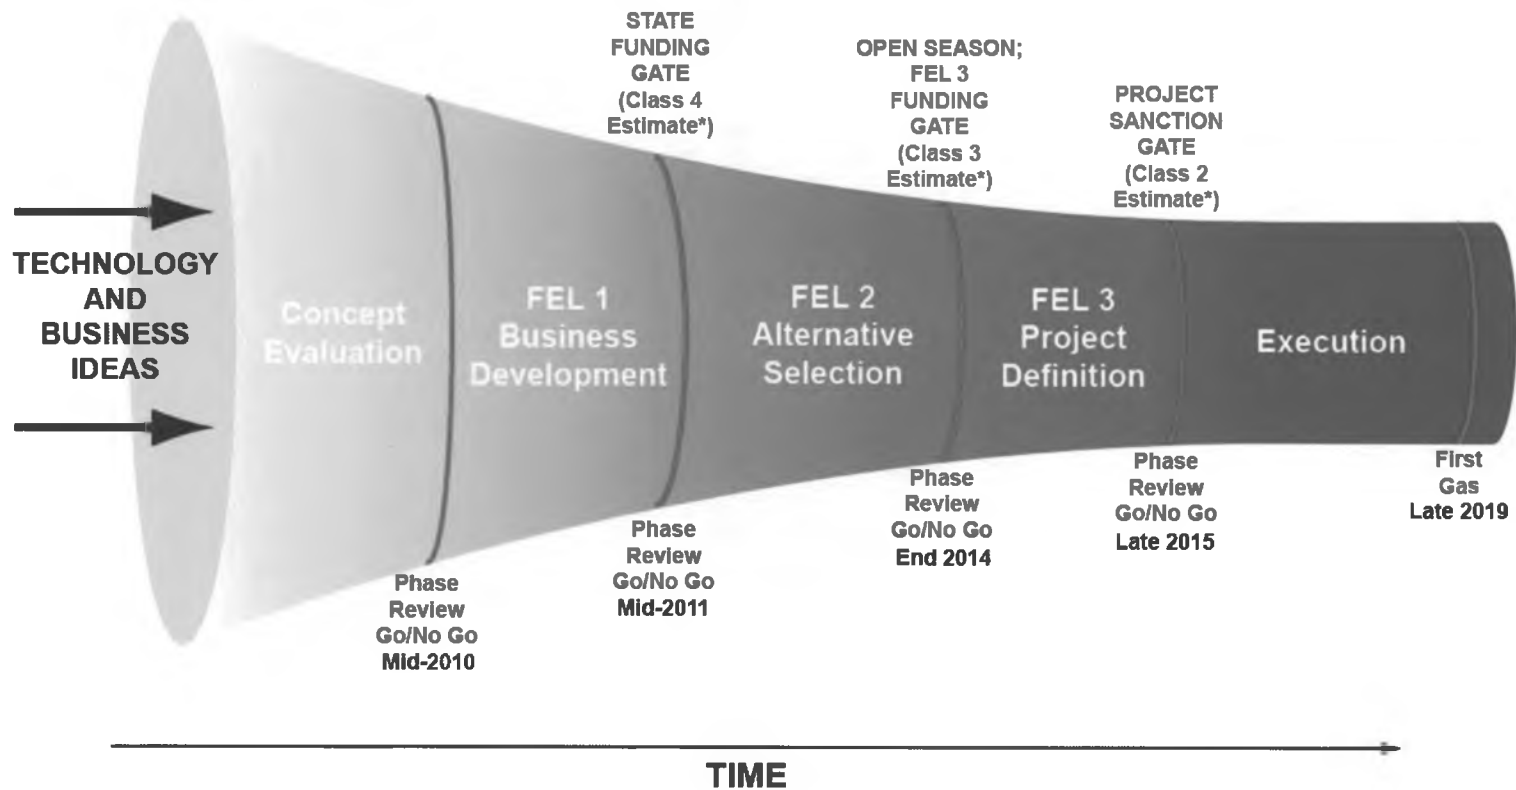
TECHNOLOGY AND BUSINESS IDEAS

Concept Evaluation

Phase Review Go/No Go Mid-2010

FEL 1 Business Development

STATE FUNDING GATE (Class 4 Estimate*)

Phase Review Go/No Go Mid-2011

FEL 2 Alternative Selection

OPEN SEASON; FEL 3 FUNDING GATE (Class 3 Estimate*)

Phase Review Go/No Go End 2014

FEL 3 Project Definition

PROJECT SANCTION GATE (Class 2 Estimate*)

Phase Review Go/No Go Late 2015

Execution

First Gas Late 2019

TIME